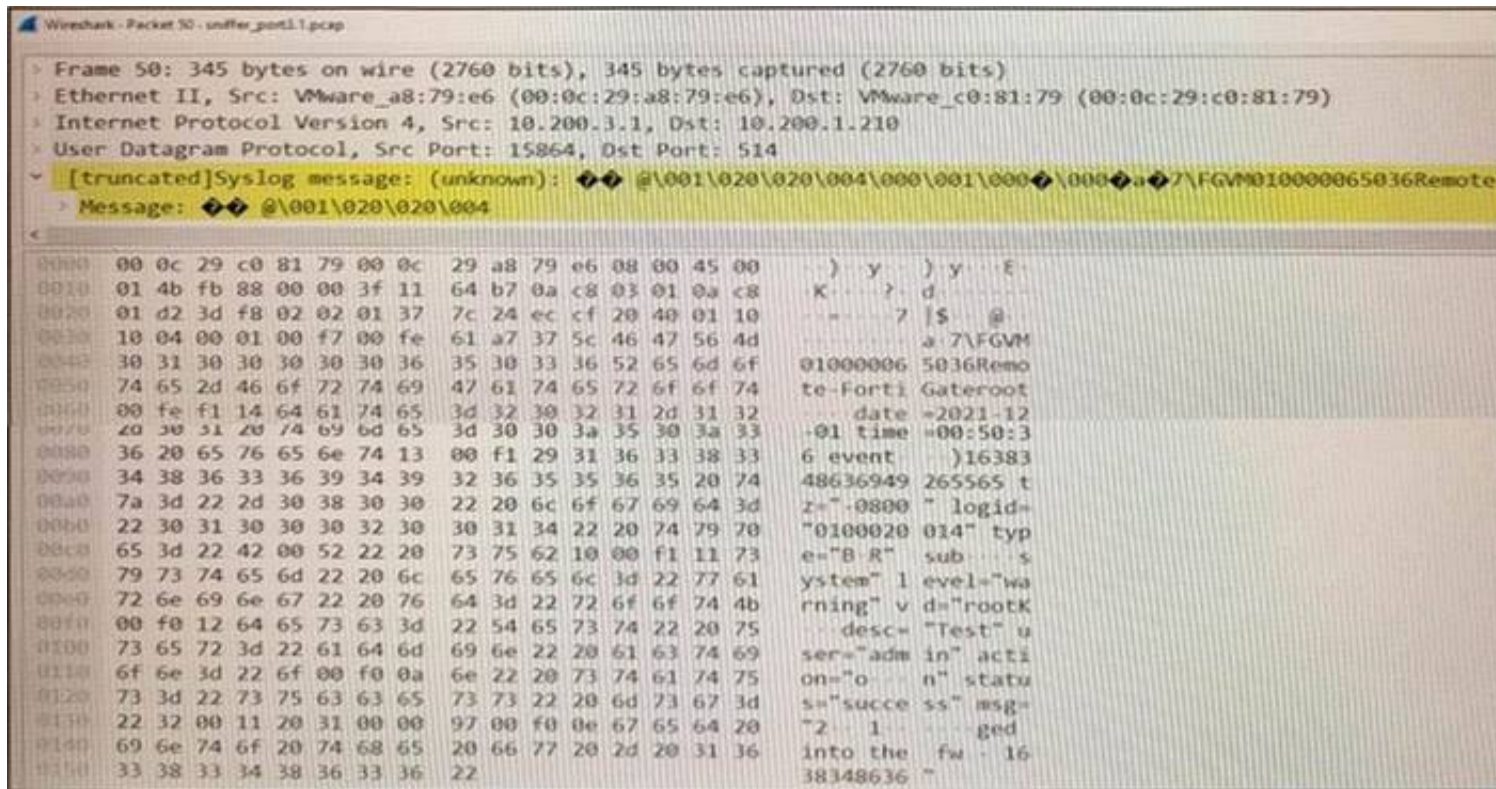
Wireshark · Packet 50 · sniffer_port1.1.pcap

Frame 50: 345 bytes on wire (2760 bits), 345 bytes captured (2760 bits)
Ethernet II, Src: VMware_a8:79:e6 (00:0c:29:a8:79:e6), Dst: VMware_c0:81:79 (00:0c:29:c0:81:79)
Internet Protocol Version 4, Src: 10.200.3.1, Dst: 10.200.1.210
User Datagram Protocol, Src Port: 15864, Dst Port: 514
[truncated]Syslog message: (unknown): �� @\001\020\020\004\000\001\000�\000�a�7\FGVM010000065036Remote
Message: �� @\001\020\020\004

| | | | |
|---|---|---|---|
| 0000 | 00 0c 29 c0 81 79 00 0c | 29 a8 79 e6 08 00 45 00 | ··)··y·· )·y···E· |
| 0010 | 01 4b fb 88 00 00 3f 11 | 64 b7 0a c8 03 01 0a c8 | ·K····?· d······· |
| 0020 | 01 d2 3d f8 02 02 01 37 | 7c 24 ec cf 20 40 01 10 | ··=····7 \|$·· @·· |
| 0030 | 10 04 00 01 00 f7 00 fe | 61 a7 37 5c 46 47 56 4d | ········ a·7\FGVM |
| 0040 | 30 31 30 30 30 30 30 36 | 35 30 33 36 52 65 6d 6f | 01000006 5036Remo |
| 0050 | 74 65 2d 46 6f 72 74 69 | 47 61 74 65 72 6f 6f 74 | te-Forti Gateroot |
| 0060 | 00 fe f1 14 64 61 74 65 | 3d 32 30 32 31 2d 31 32 | ····date =2021-12 |
| 0070 | 20 30 31 20 74 69 6d 65 | 3d 30 30 3a 35 30 3a 33 | -01 time =00:50:3 |
| 0080 | 36 20 65 76 65 6e 74 13 | 00 f1 29 31 36 33 38 33 | 6 event· ··)16383 |
| 0090 | 34 38 36 33 36 39 34 39 | 32 36 35 35 36 35 20 74 | 48636949 265565 t |
| 00a0 | 7a 3d 22 2d 30 38 30 30 | 22 20 6c 6f 67 69 64 3d | z="-0800 " logid= |
| 00b0 | 22 30 31 30 30 30 32 30 | 30 31 34 22 20 74 79 70 | "0100020 014" typ |
| 00c0 | 65 3d 22 42 00 52 22 20 | 73 75 62 10 00 f1 11 73 | e="B·R" sub····s |
| 00d0 | 79 73 74 65 6d 22 20 6c | 65 76 65 6c 3d 22 77 61 | ystem" l evel="wa |
| 00e0 | 72 6e 69 6e 67 22 20 76 | 64 3d 22 72 6f 6f 74 4b | rning" v d="rootK |
| 00f0 | 00 f0 12 64 65 73 63 3d | 22 54 65 73 74 22 20 75 | ···desc= "Test" u |
| 0100 | 73 65 72 3d 22 61 64 6d | 69 6e 22 20 61 63 74 69 | ser="adm in" acti |
| 0110 | 6f 6e 3d 22 6f 00 f0 0a | 6e 22 20 73 74 61 74 75 | on="o··· n" statu |
| 0120 | 73 3d 22 73 75 63 63 65 | 73 73 22 20 6d 73 67 3d | s="succe ss" msg= |
| 0130 | 22 32 00 11 20 31 00 00 | 97 00 f0 0e 67 65 64 20 | "2·· 1·· ····ged |
| 0140 | 69 6e 74 6f 20 74 68 65 | 20 66 77 20 2d 20 31 36 | into the fw - 16 |
| 0150 | 33 38 33 34 38 36 33 36 | 22 | 38348636 " |